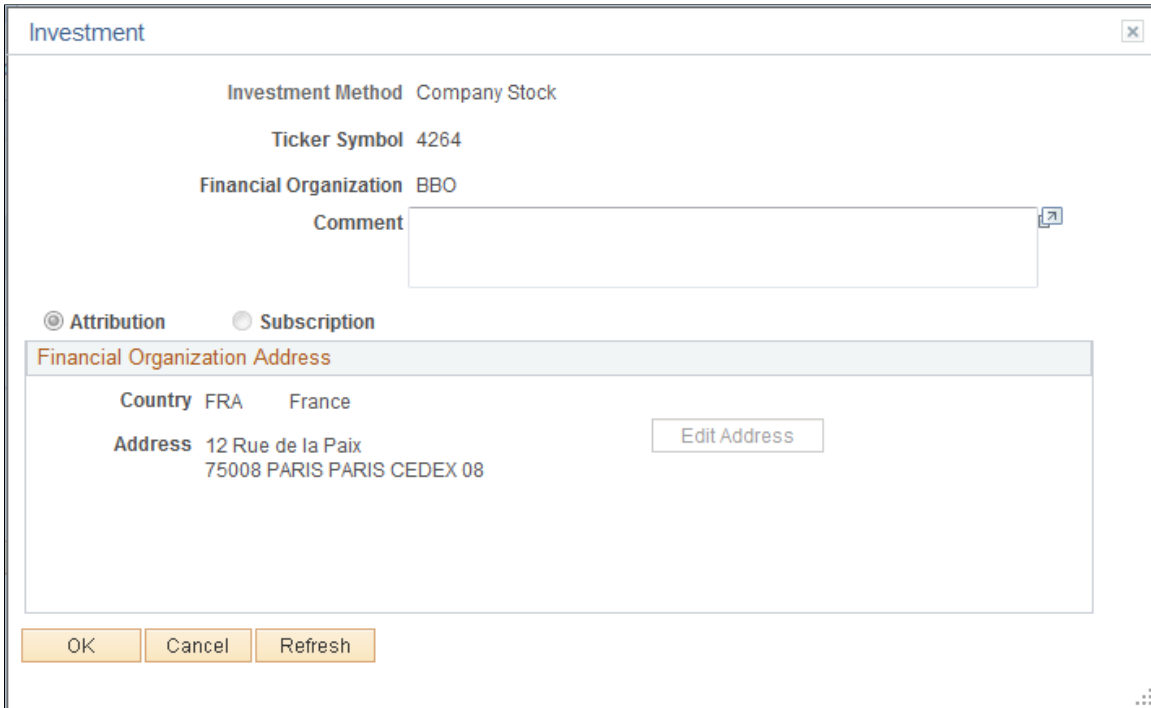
Investment

Investment Method Company Stock

Ticker Symbol 4264

Financial Organization BBO

Comment

Attribution Subscription

Financial Organization Address

Country FRA France

Address 12 Rue de la Paix
75008 PARIS PARIS CEDEX 08

Edit Address

OK Cancel Refresh